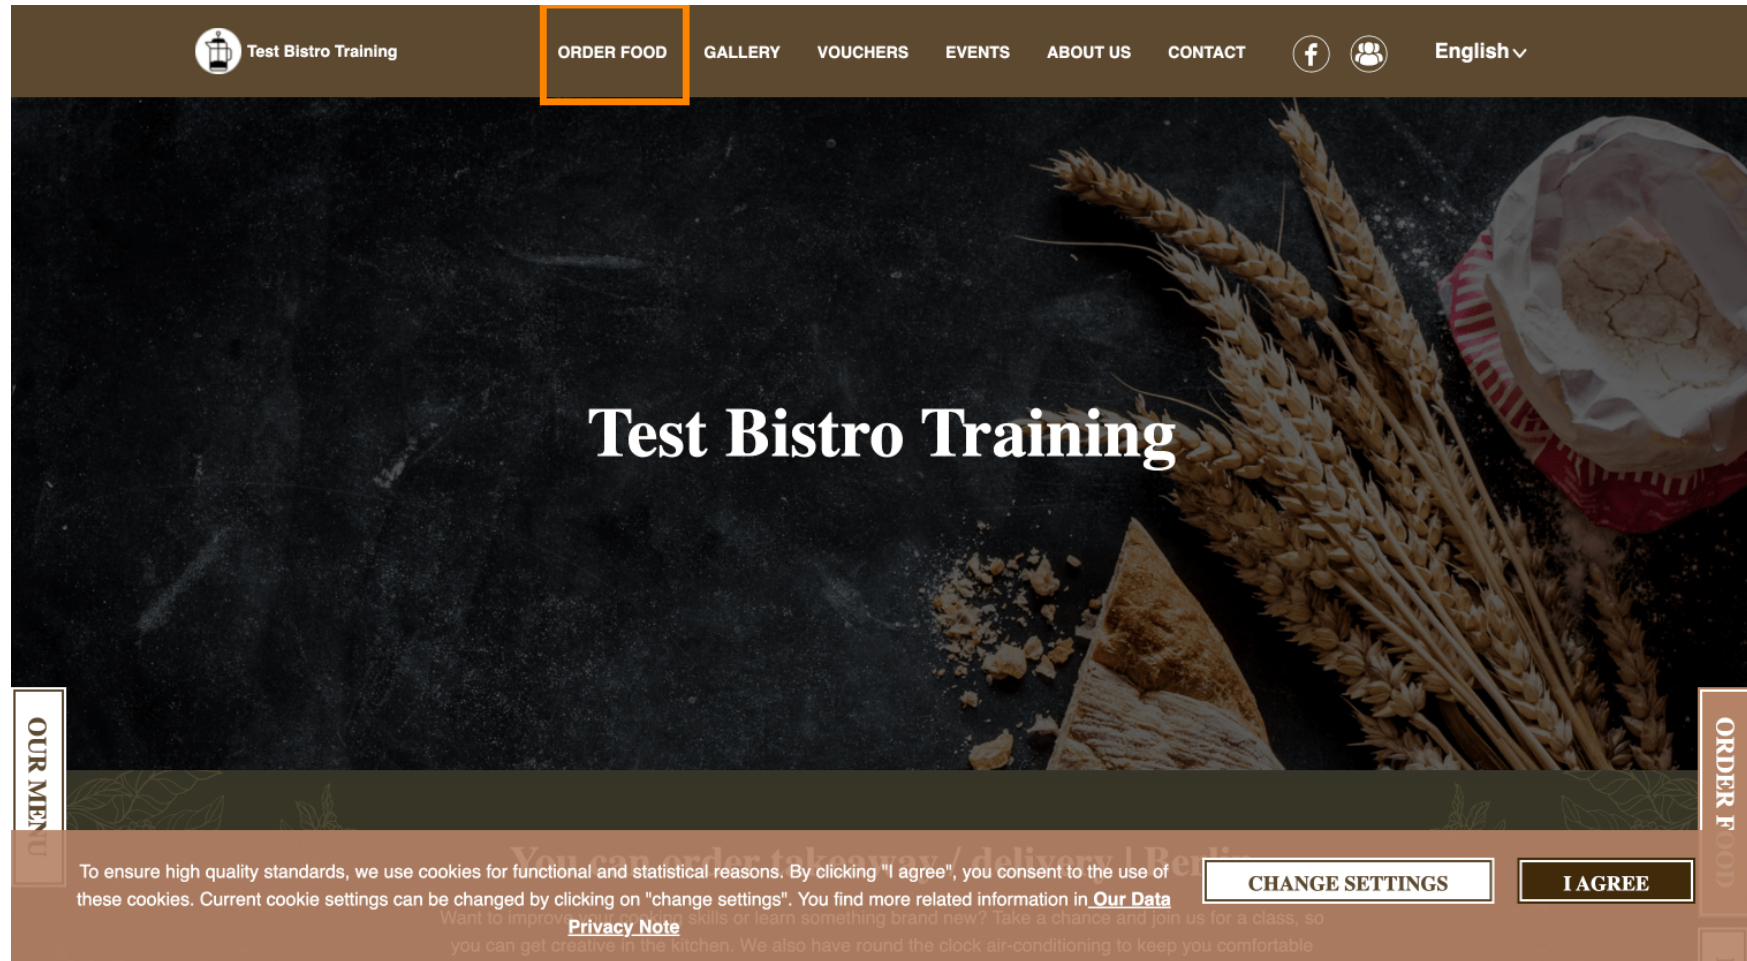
Test Bistro Training

ORDER FOOD GALLERY VOUCHERS EVENTS ABOUT US CONTACT

English

Test Bistro Training

OUR MEN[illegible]

ORDER F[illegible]

You can order takeaway/ delivery | Berli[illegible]

Want to improve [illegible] skills or learn something brand new? Take a chance and join us for a class, so you can get creative in the kitchen. We also have round the clock air-conditioning to keep you comfortable

To ensure high quality standards, we use cookies for functional and statistical reasons. By clicking "I agree", you consent to the use of these cookies. Current cookie settings can be changed by clicking on "change settings". You find more related information in Our Data Privacy Note

CHANGE SETTINGS

I AGREE